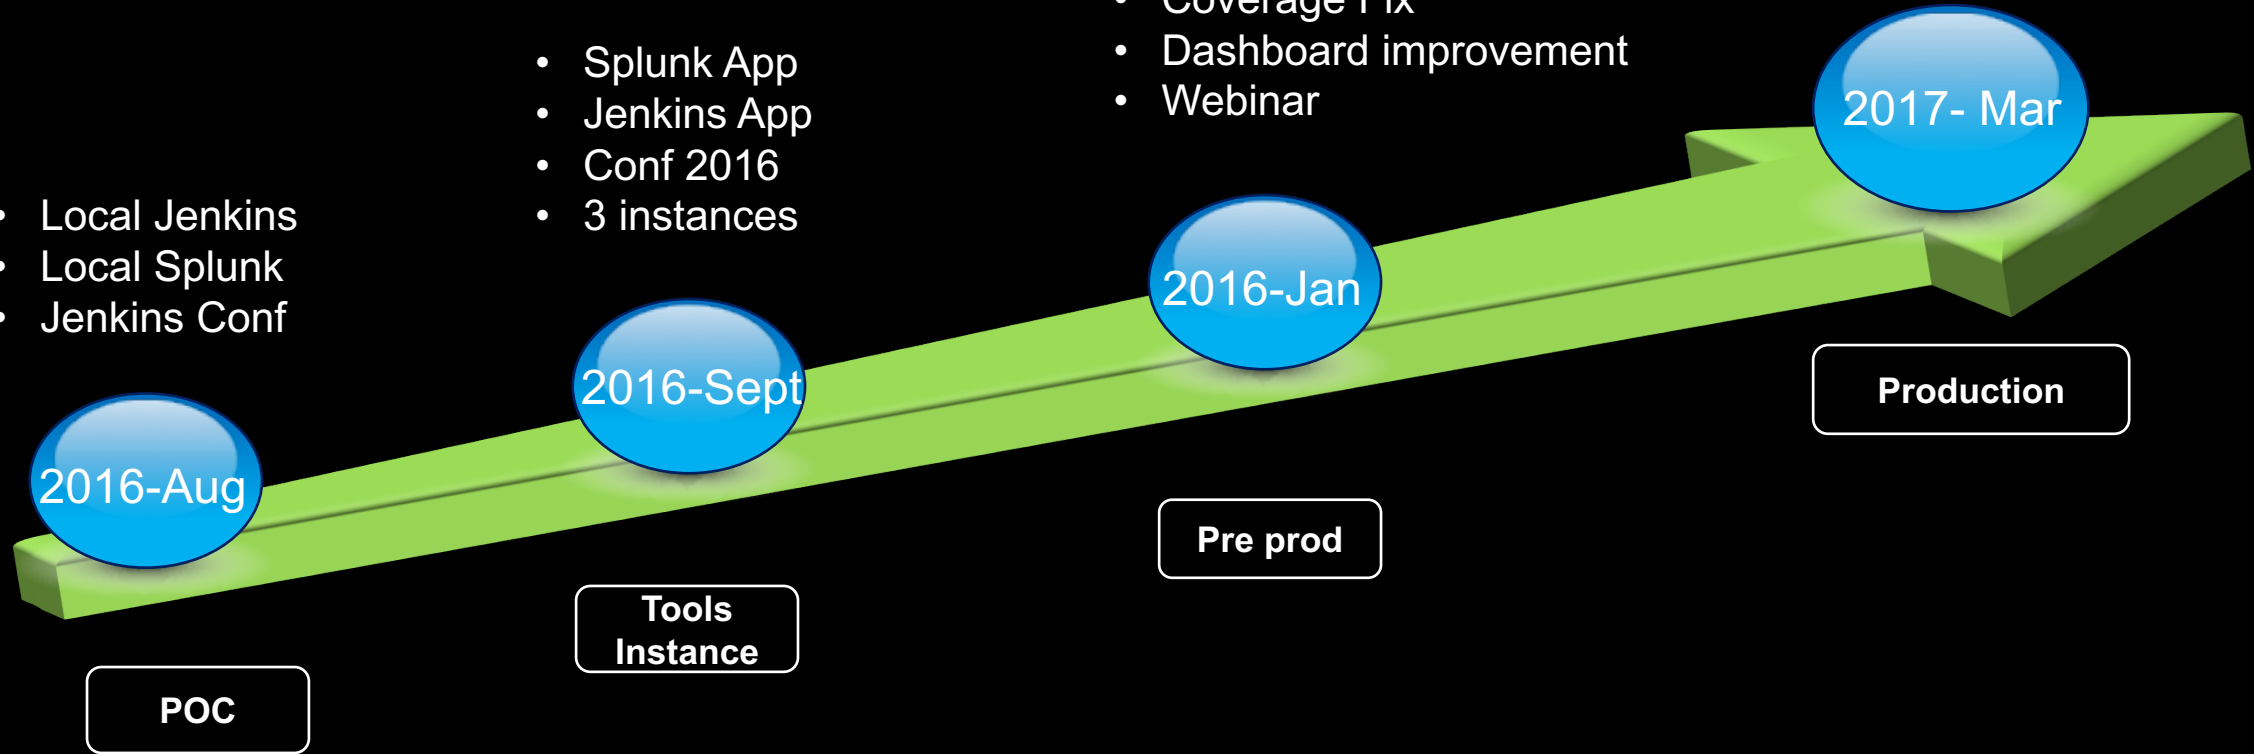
- Local Jenkins
- Local Splunk
- Jenkins Conf

2016-Aug

POC

- Splunk App
- Jenkins App
- Conf 2016
- 3 instances

2016-Sept

Tools Instance

- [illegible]
- Dashboard improvement
- Webinar

2016-Jan

Pre prod

2017- Mar

Production